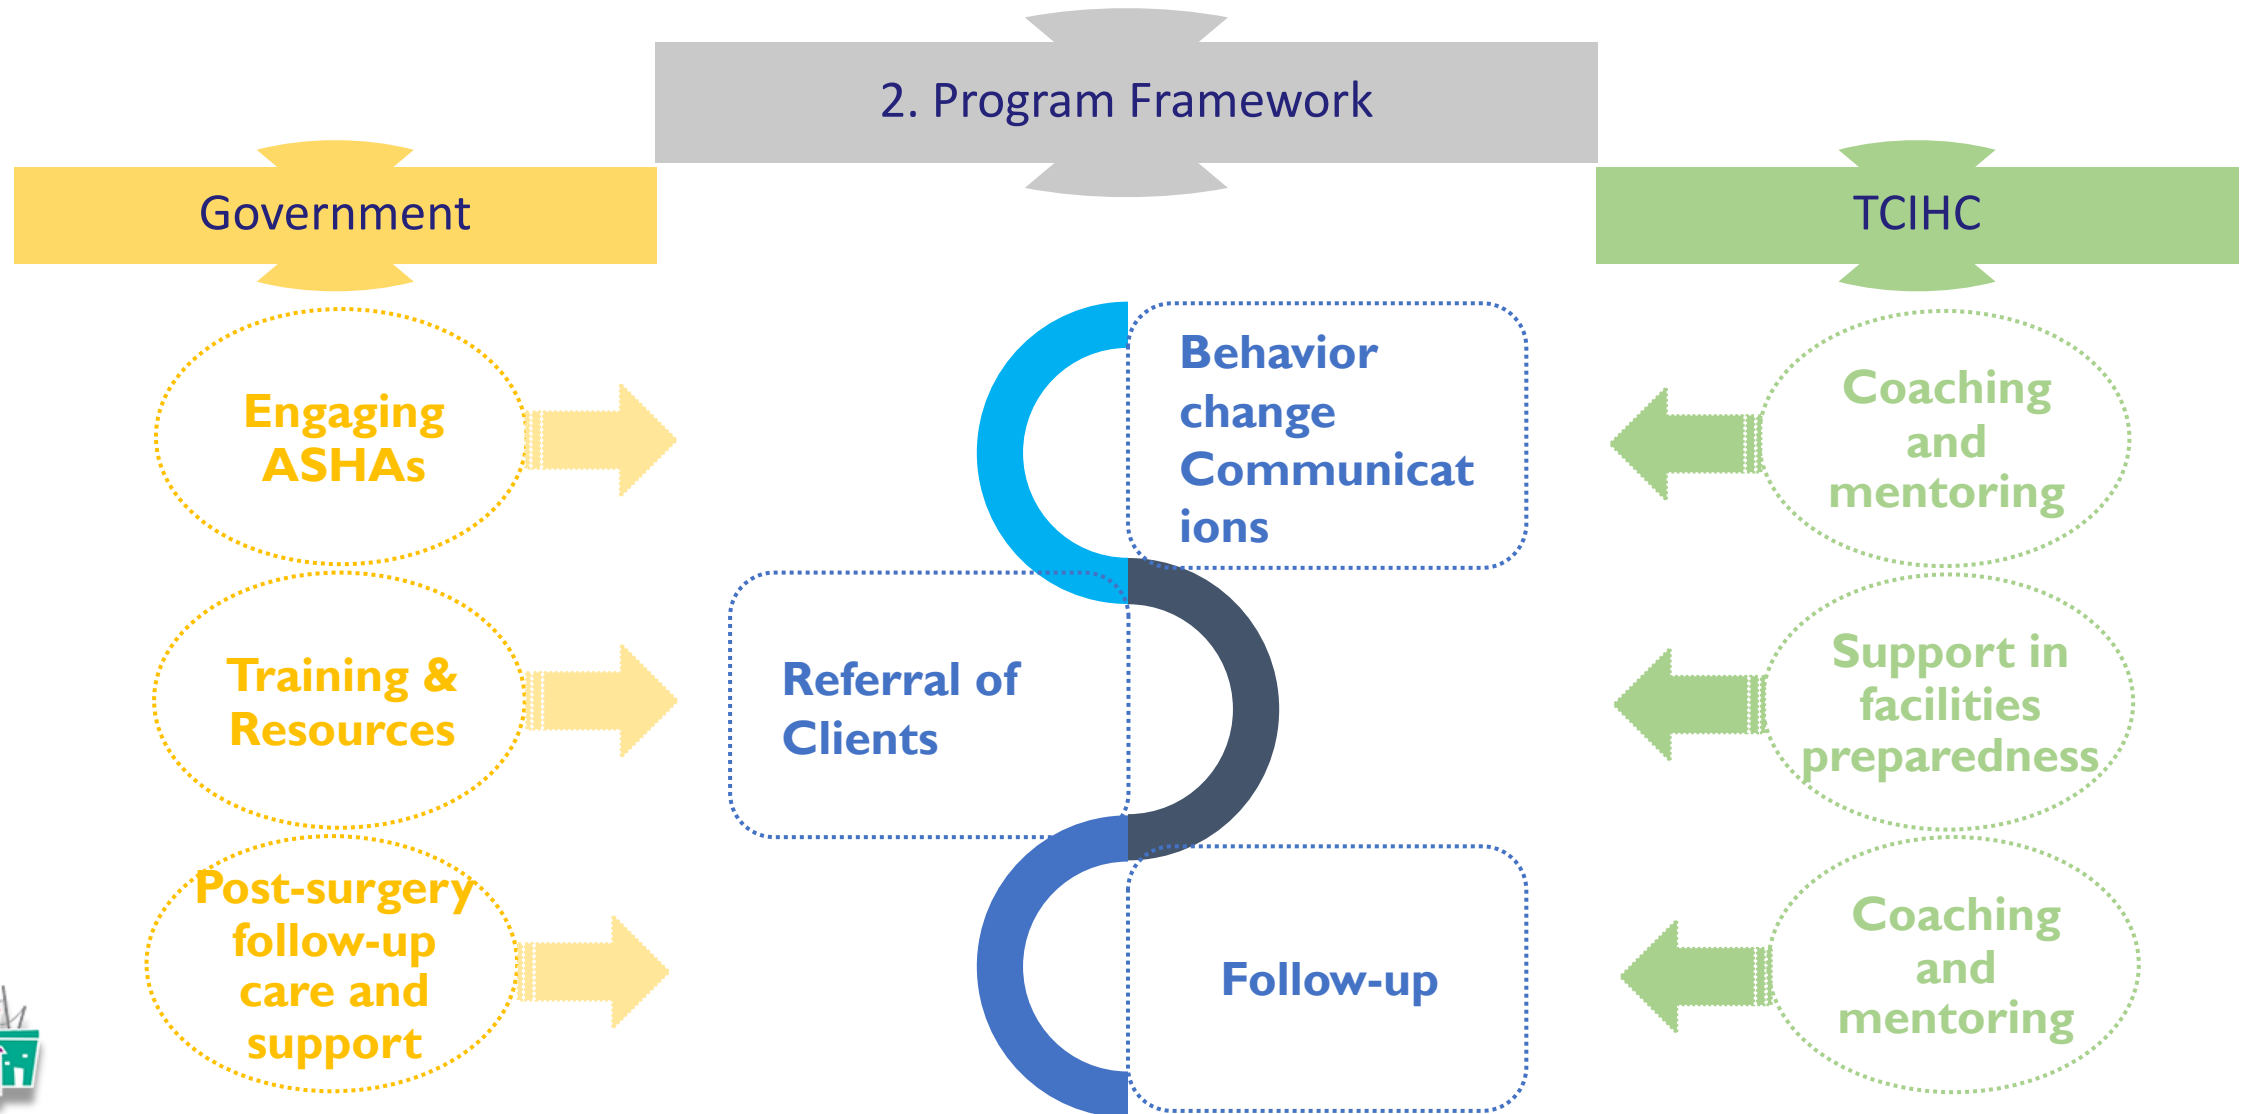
2. Program Framework

Government

TCIHC

Engaging ASHAs

Training & Resources

Post-surgery follow-up care and support

Behavior change Communications

Referral of Clients

Follow-up

Coaching and mentoring

Support in facilities preparedness

Coaching and mentoring